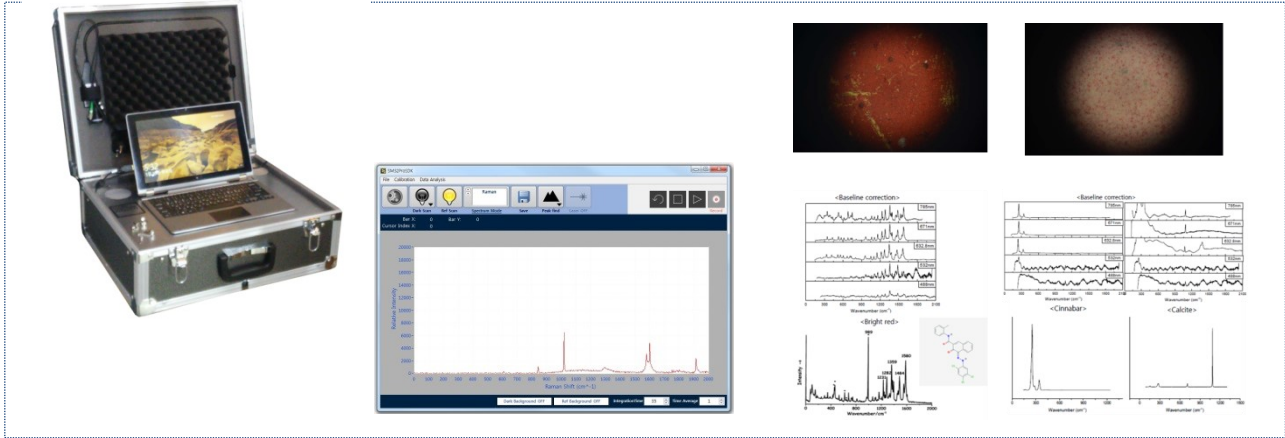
File Calibration Data Analysis

Dark Scan Ref Scan Raman Spectrum Mode Save Peak find

Bar X: 0 Bar Y: 0
Cursor Index X: 0

Raman Shift (cm^-1)

Dark Background OFF Ref Background OFF Integration time Scan Average

<Baseline correction>

785nm
671nm
632.8nm
532nm
488nm

Wavenumber (cm$^{-1}$)

<Baseline correction>

785nm
671nm
632.8nm
532nm
488nm

Wavenumber (cm$^{-1}$)

<Bright red>

<Cinnabar>

<Calcite>

Wavenumber/cm$^{-1}$

Wavenumber (cm$^{-1}$)